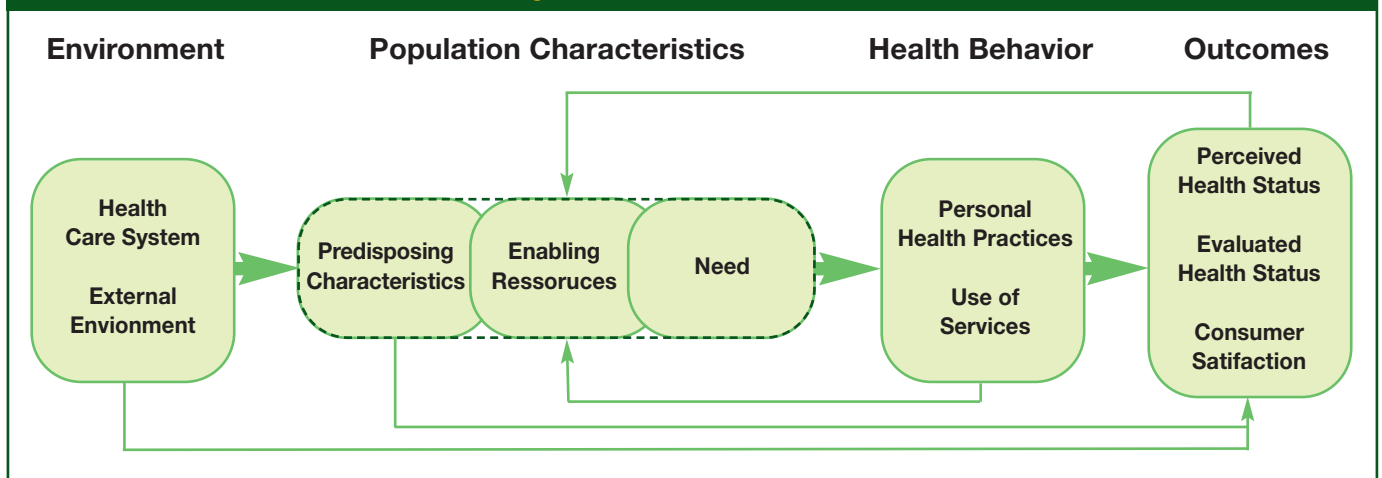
Environment

Population Characteristics

Health Behavior

Outcomes

Health Care System

External Envionment

Predisposing Characteristics

Enabling Ressoruces

Need

Personal Health Practices

Use of Services

Perceived Health Status

Evaluated Health Status

Consumer Satifaction